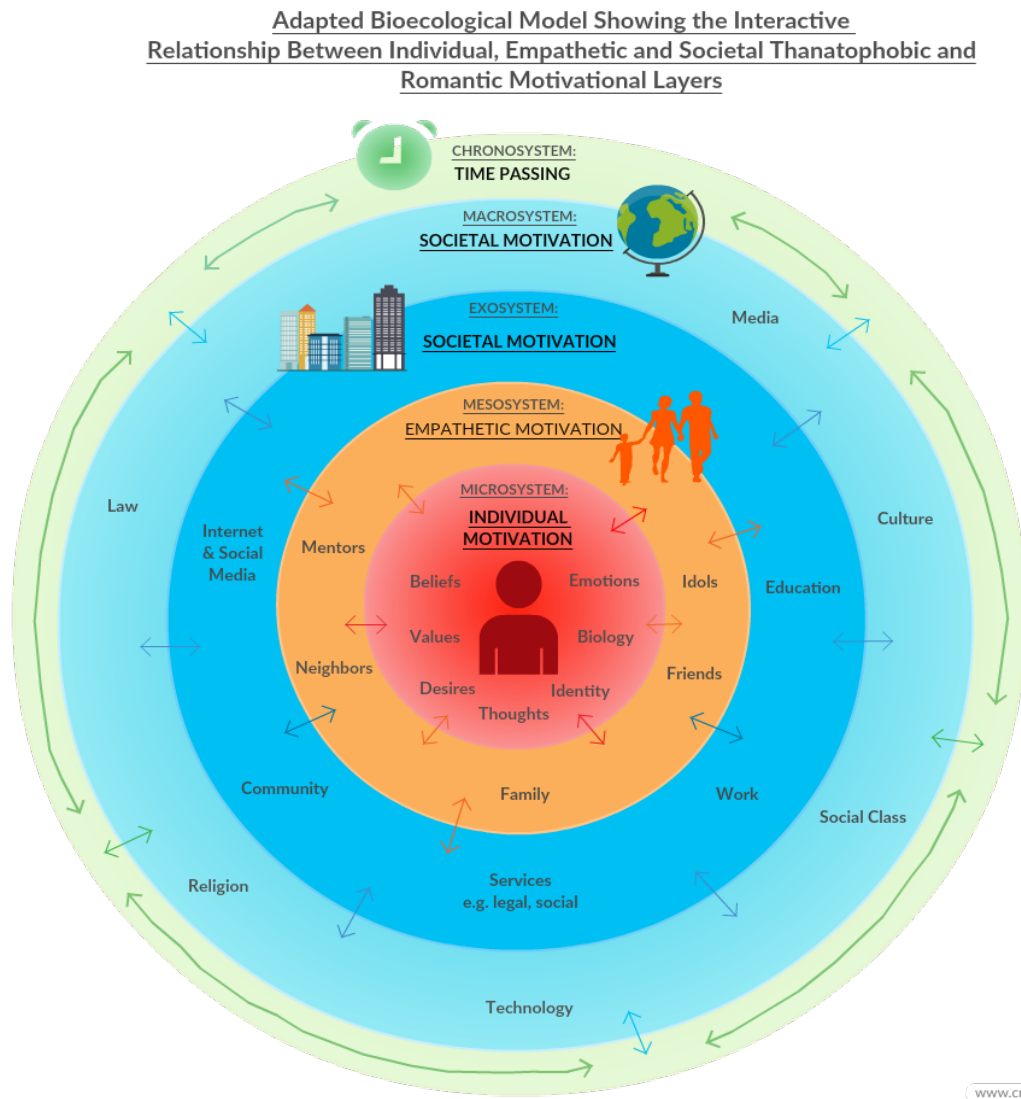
Adapted Bioecological Model Showing the Interactive Relationship Between Individual, Empathetic and Societal Thanatophobic and Romantic Motivational Layers

CHRONOSYSTEM:
TIME PASSING

MACROSYSTEM:
SOCIETAL MOTIVATION

EXOSYSTEM:
SOCIETAL MOTIVATION

MESOSYSTEM:
EMPATHETIC MOTIVATION

MICROSYSTEM:
INDIVIDUAL MOTIVATION

Beliefs
Emotions
Values
Biology
Desires
Identity
Thoughts

Mentors
Idols
Neighbors
Friends
Family

Internet & Social Media
Education
Community
Work
Services e.g. legal, social

Law
Media
Culture
Social Class
Religion
Technology

www.c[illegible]